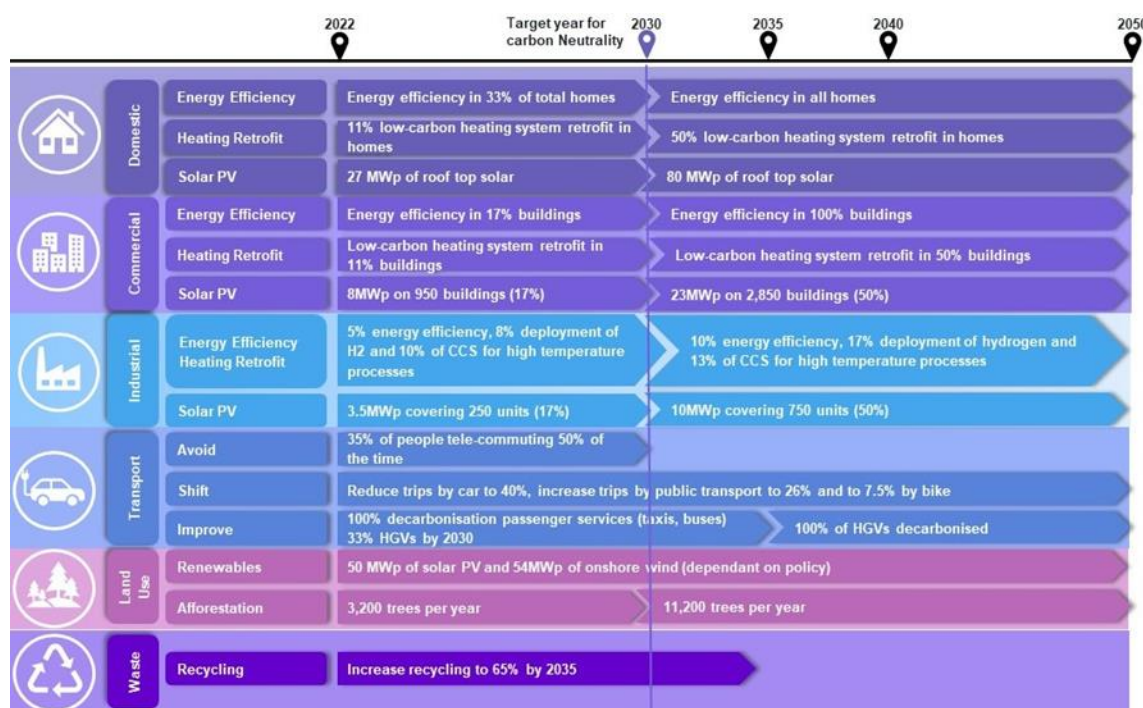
2022

Target year for carbon Neutrality 2030

2035

2040

2050

Domestic

Energy Efficiency

Energy efficiency in 33% of total homes

Energy efficiency in all homes

Heating Retrofit

11% low-carbon heating system retrofit in homes

50% low-carbon heating system retrofit in homes

Solar PV

27 MWp of roof top solar

80 MWp of roof top solar

Commercial

Energy Efficiency

Energy efficiency in 17% buildings

Energy efficiency in 100% buildings

Heating Retrofit

Low-carbon heating system retrofit in 11% buildings

Low-carbon heating system retrofit in 50% buildings

Solar PV

8MWp on 950 buildings (17%)

23MWp on 2,850 buildings (50%)

Industrial

Energy Efficiency Heating Retrofit

5% energy efficiency, 8% deployment of H2 and 10% of CCS for high temperature processes

10% energy efficiency, 17% deployment of hydrogen and 13% of CCS for high temperature processes

Solar PV

3.5MWp covering 250 units (17%)

10MWp covering 750 units (50%)

Transport

Avoid

35% of people tele-commuting 50% of the time

Shift

Reduce trips by car to 40%, increase trips by public transport to 26% and to 7.5% by bike

Improve

100% decarbonisation passenger services (taxis, buses) 33% HGVs by 2030

100% of HGVs decarbonised

Land Use

Renewables

50 MWp of solar PV and 54MWp of onshore wind (dependant on policy)

Afforestation

3,200 trees per year

11,200 trees per year

Waste

Recycling

Increase recycling to 65% by 2035